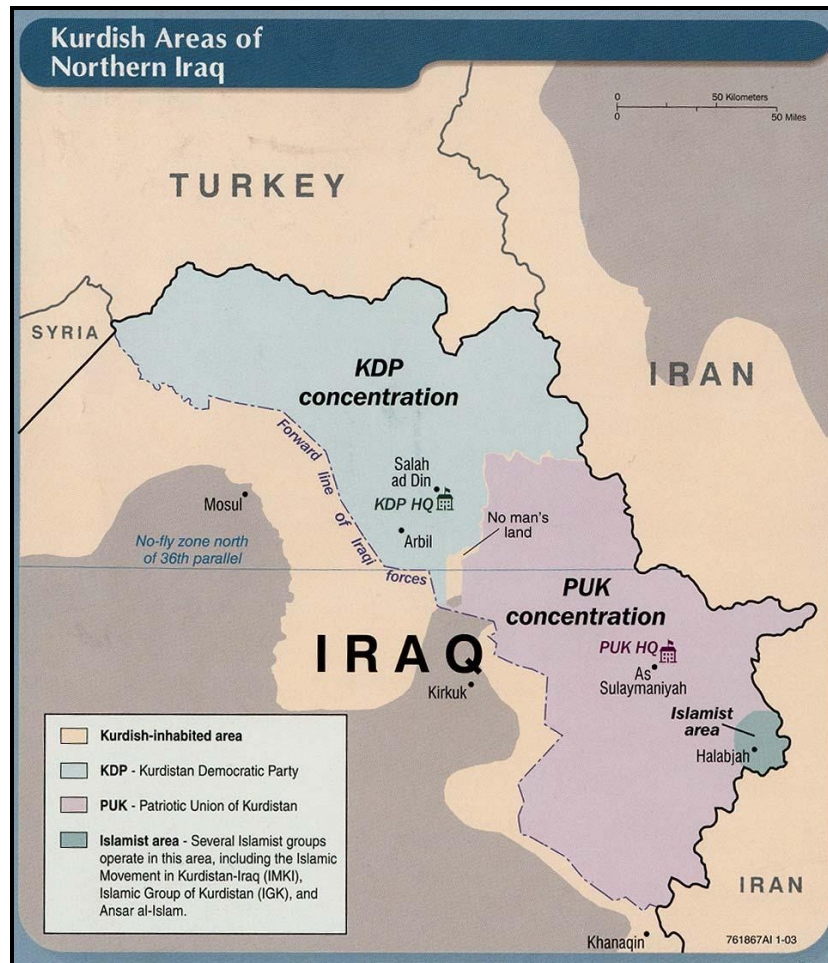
Kurdish Areas of Northern Iraq

0 50 Kilometers
0 50 Miles

TURKEY

SYRIA

IRAN

KDP concentration

Forward line of Iraqi forces

Salah ad Din

KDP HQ

Arbil

Mosul

No-fly zone north of 36th parallel

No man's land

PUK concentration

PUK HQ

As Sulaymaniyah

IRAQ

Kirkuk

Islamist area

Halabjah

Kurdish-inhabited area

KDP - Kurdistan Democratic Party

PUK - Patriotic Union of Kurdistan

Islamist area - Several Islamist groups operate in this area, including the Islamic Movement in Kurdistan-Iraq (IMKI), Islamic Group of Kurdistan (IGK), and Ansar al-Islam.

IRAN

Khanaqin

761867AI 1-03